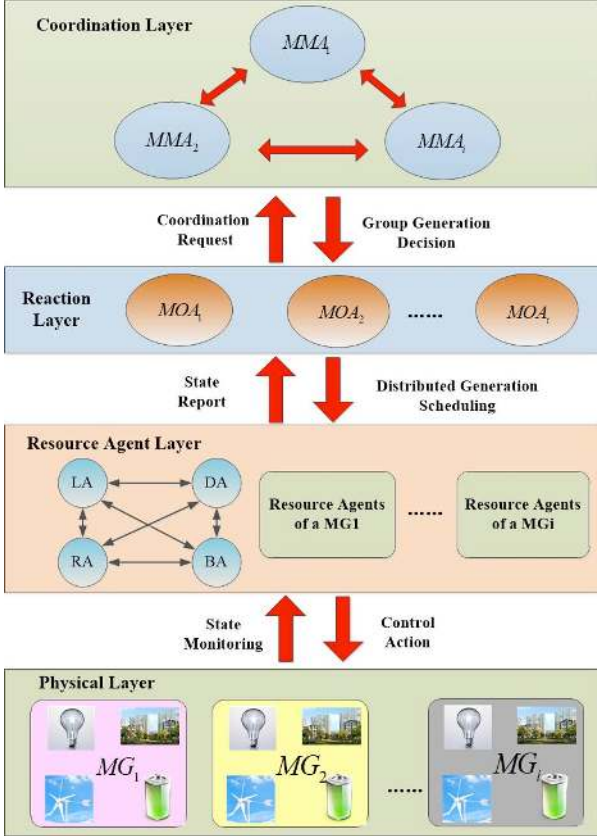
Coordination Layer

$MMA_1$

$MMA_2$

$MMA_i$

Coordination Request

Group Generation Decision

Reaction Layer

$MOA_1$

$MOA_2$

......

$MOA_i$

State Report

Distributed Generation Scheduling

Resource Agent Layer

LA

DA

RA

BA

Resource Agents of a MG1

......

Resource Agents of a MGi

State Monitoring

Control Action

Physical Layer

$MG_1$

$MG_2$

......

$MG_i$